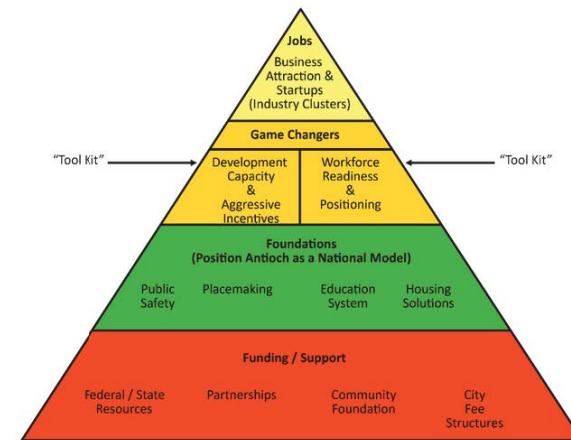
Jobs
Business Attraction & Startups (Industry Clusters)

Game Changers

"Tool Kit"

Development Capacity & Aggressive Incentives

Workforce Readiness & Positioning

"Tool Kit"

Foundations
(Position Antioch as a National Model)

Public Safety

Placemaking

Education System

Housing Solutions

Funding / Support

Federal / State Resources

Partnerships

Community Foundation

City Fee Structures